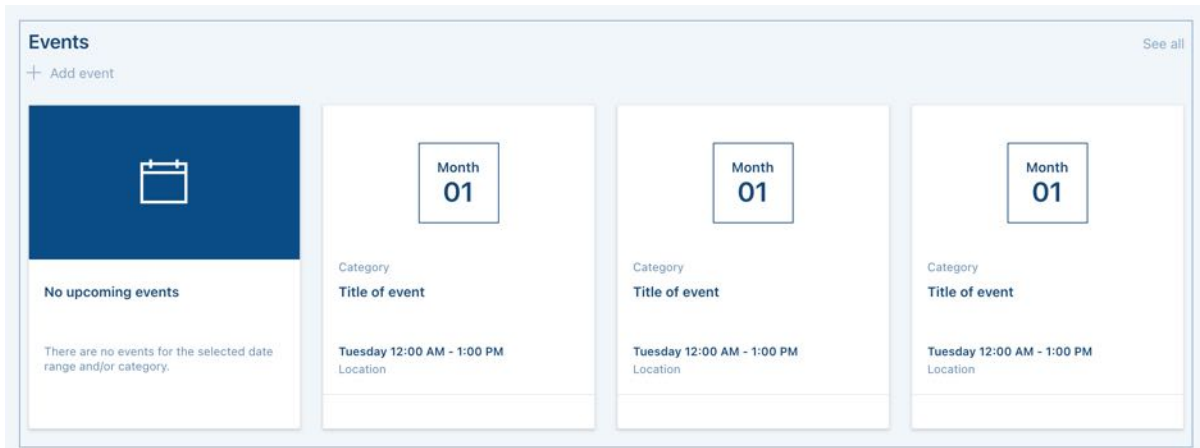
Events
See all
+ Add event

No upcoming events

There are no events for the selected date range and/or category.

Month
01

Category
Title of event

Tuesday 12:00 AM - 1:00 PM
Location

Month
01

Category
Title of event

Tuesday 12:00 AM - 1:00 PM
Location

Month
01

Category
Title of event

Tuesday 12:00 AM - 1:00 PM
Location